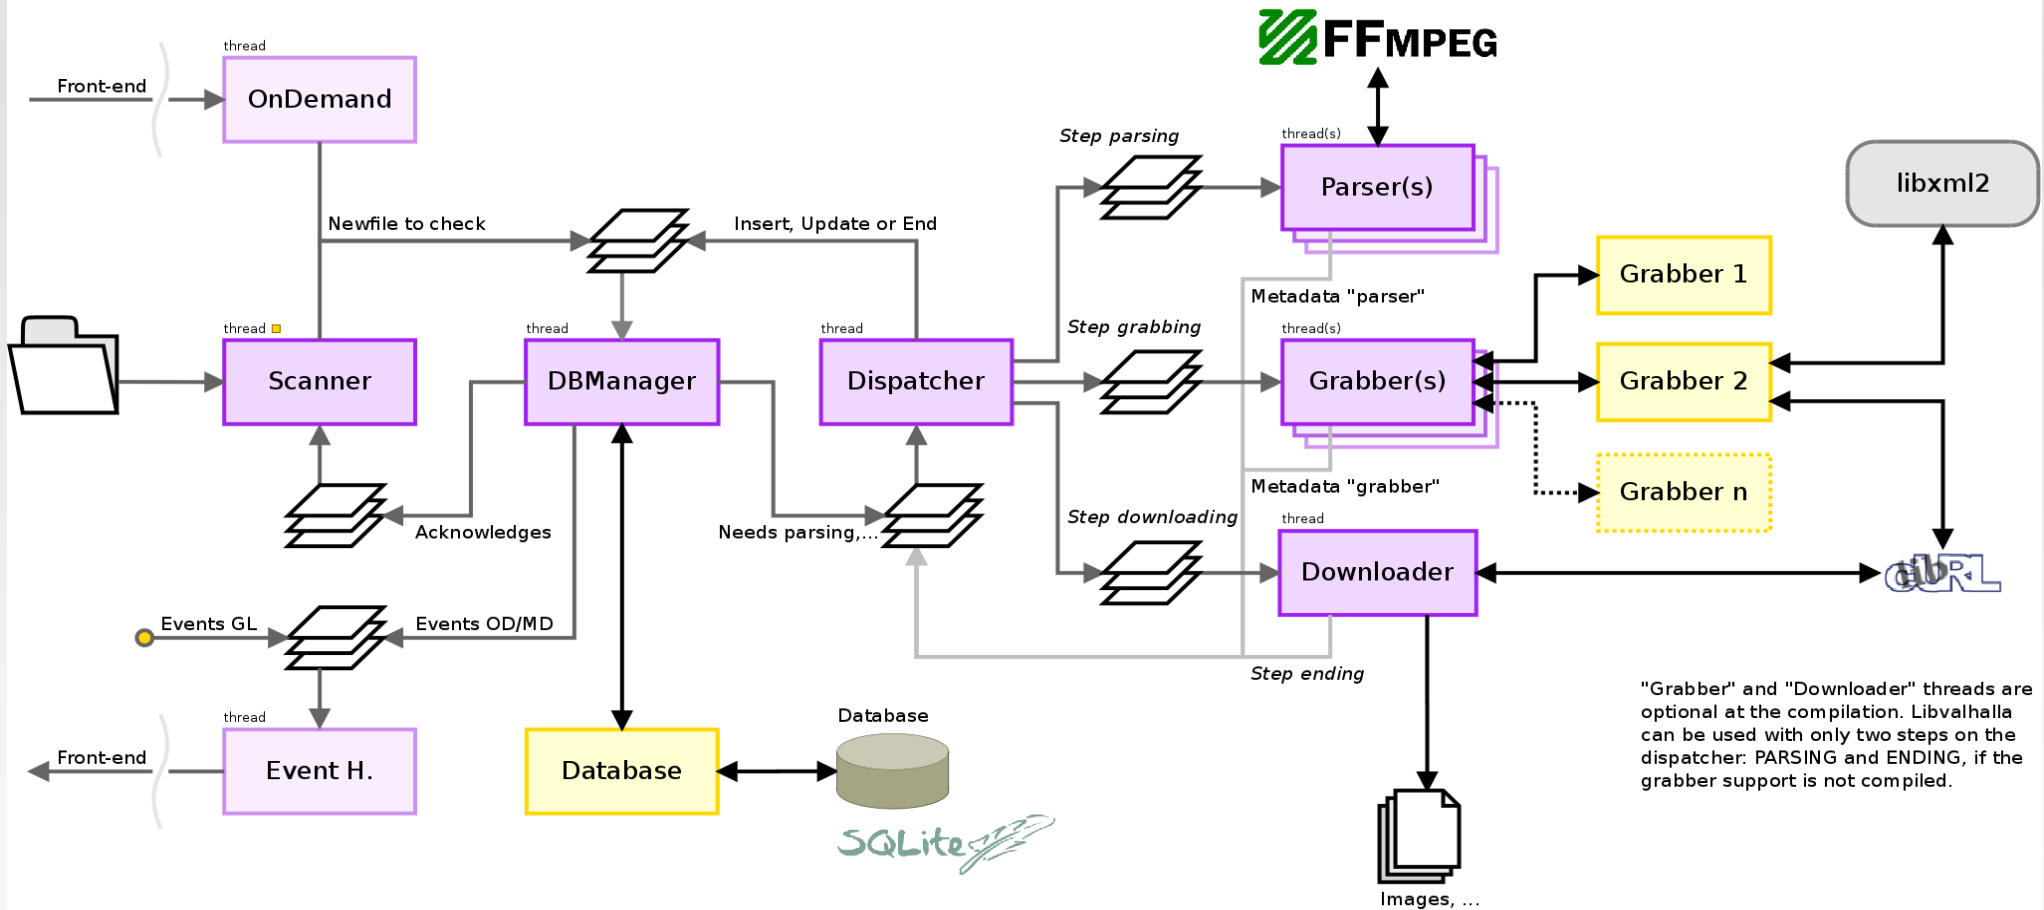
FFMPEG

thread
OnDemand

Front-end

Newfile to check

Insert, Update or End

Step parsing

thread(s)
Parser(s)

libxml2

Metadata "parser"

Grabber 1

thread
Scanner

thread
DBManager

thread
Dispatcher

Step grabbing

thread(s)
Grabber(s)

Grabber 2

Acknowledges

Needs parsing,...

Metadata "grabber"

Grabber n

Step downloading

thread
Downloader

libcURL

Events GL

Events OD/MD

Step ending

"Grabber" and "Downloader" threads are optional at the compilation. Libvalhalla can be used with only two steps on the dispatcher: PARSING and ENDING, if the grabber support is not compiled.

thread
Event H.

Front-end

Database

Database

SQLite

Images, ...